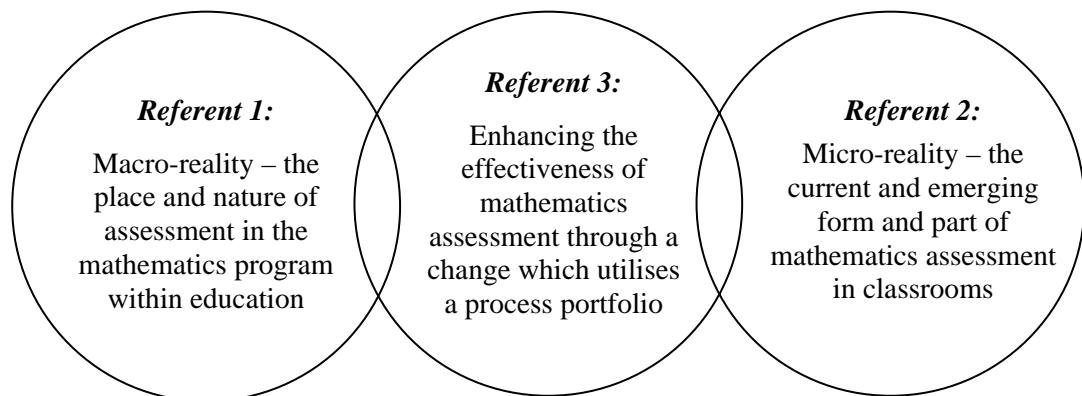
*Referent 1:*

Macro-reality – the place and nature of assessment in the mathematics program within education

*Referent 3:*

Enhancing the effectiveness of mathematics assessment through a change which utilises a process portfolio

*Referent 2:*

Micro-reality – the current and emerging form and part of mathematics assessment in classrooms